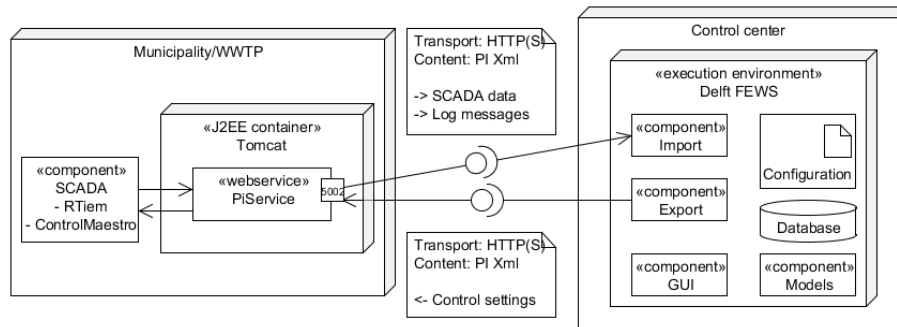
Municipality/WWTP

«component»
SCADA
- RTiem
- ControlMaestro

«J2EE container»
Tomcat

«webservice»
PiService

5002

Transport: HTTP(S)
Content: PI Xml

-> SCADA data
-> Log messages

Transport: HTTP(S)
Content: PI Xml

<- Control settings

Control center

«execution environment»
Delft FEWS

«component»
Import

«component»
Export

«component»
GUI

Configuration

Database

«component»
Models